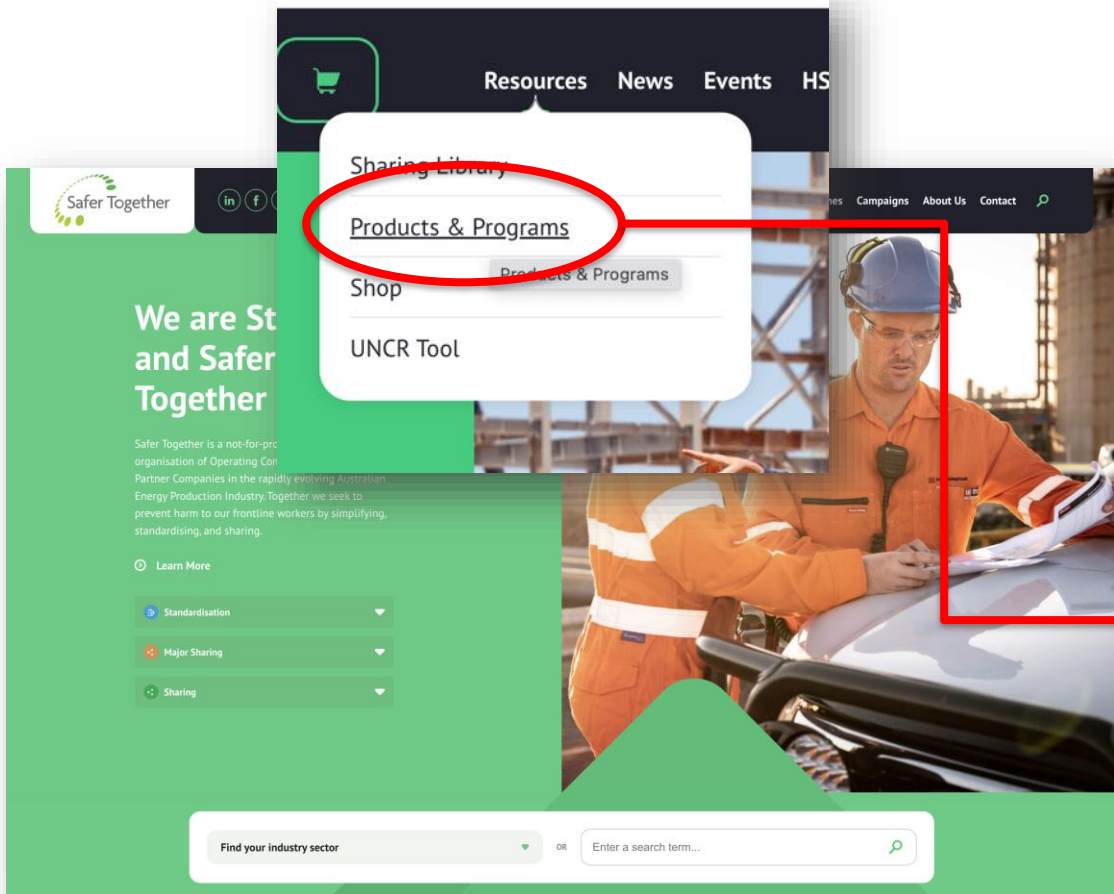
Resources News Events HS

Sharing Library

Products & Programs

Products & Programs

Shop

UNCR Tool

Safer Together

nes Campaigns About Us Contact

We are St
and Safer
Together

Safer Together is a not-for-pro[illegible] organisation of Operating Com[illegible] Partner Companies in the rapidly evolving Australian Energy Production Industry. Together we seek to prevent harm to our frontline workers by simplifying, standardising, and sharing.

Learn More

Standardisation

Major Sharing

Sharing

Find your industry sector

OR

Enter a search term...